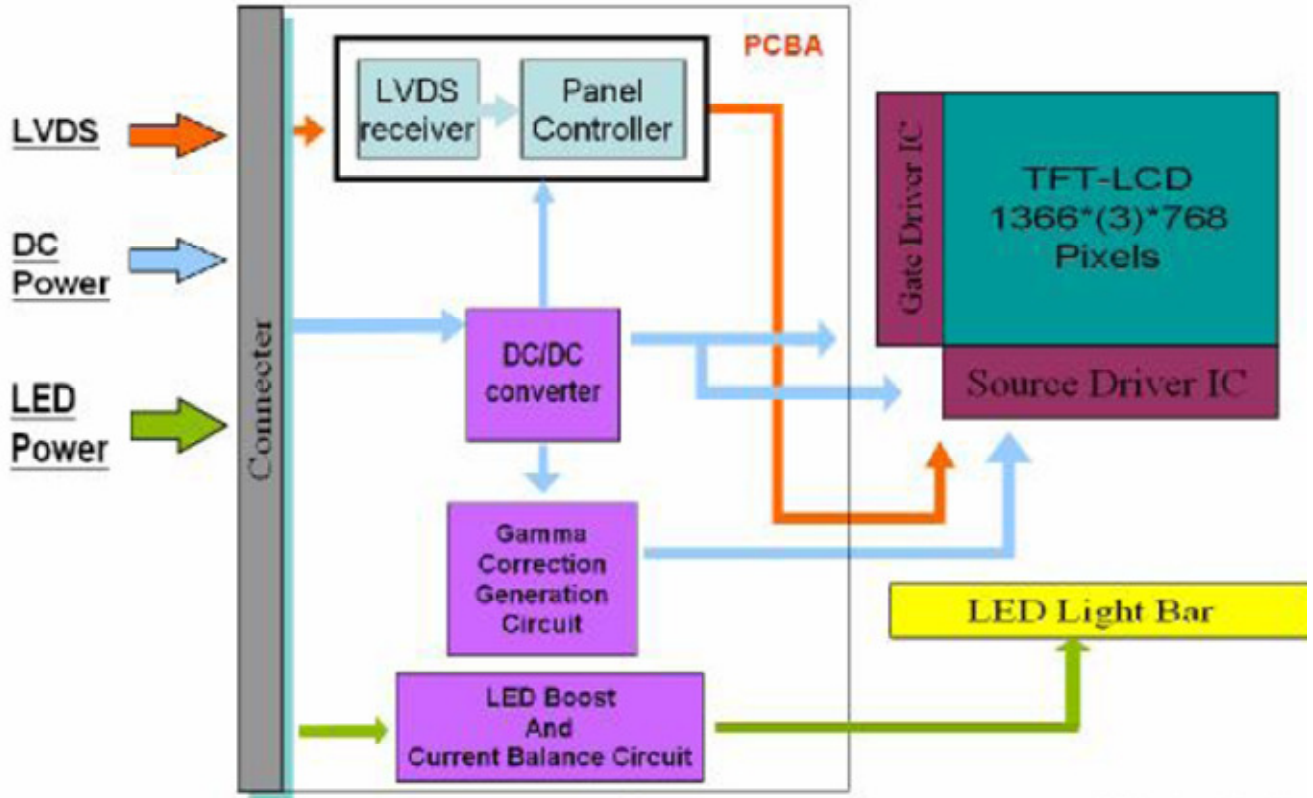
LVDS

DC Power

LED Power

Connecter

PCBA

LVDS receiver

Panel Controller

DC/DC converter

Gamma Correction Generation Circuit

LED Boost And Current Balance Circuit

Gate Driver IC

TFT-LCD 1366*(3)*768 Pixels

Source Driver IC

LED Light Bar